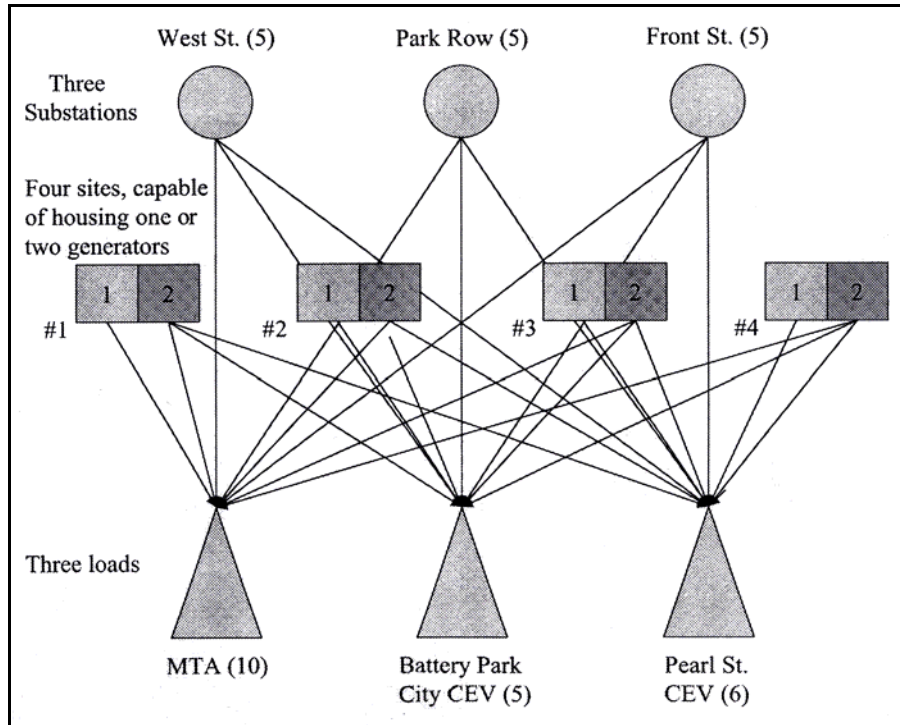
West St. (5)

Park Row (5)

Front St. (5)

Three Substations

Four sites, capable of housing one or two generators

1 2

#1

1 2

#2

1 2

#3

1 2

#4

Three loads

MTA (10)

Battery Park City CEV (5)

Pearl St. CEV (6)